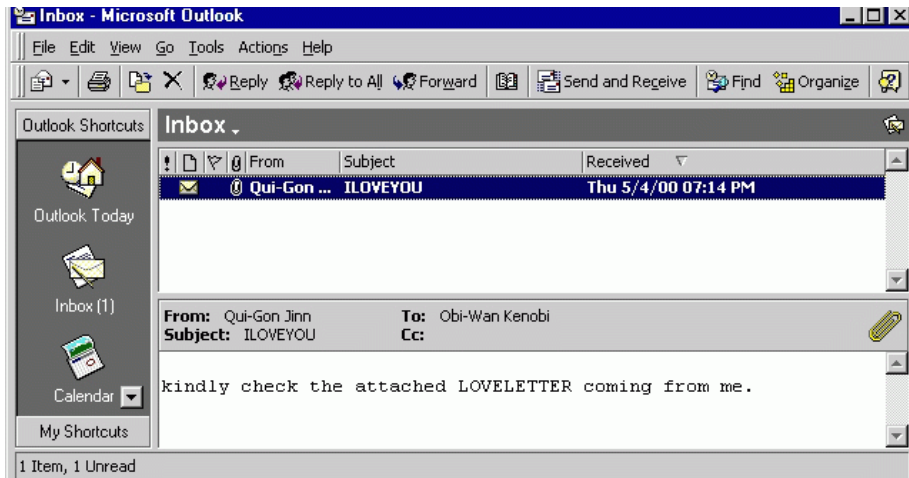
Inbox - Microsoft Outlook

File Edit View Go Tools Actions Help

Reply Reply to All Forward Send and Receive Find Organize

Outlook Shortcuts

Inbox

Outlook Today

Inbox (1)

Calendar

My Shortcuts

| ! | | | | From | Subject | Received |
|---|---|---|---|---|---|---|
| | | | | Qui-Gon ... | ILOVEYOU | Thu 5/4/00 07:14 PM |

From: Qui-Gon Jinn
Subject: ILOVEYOU
To: Obi-Wan Kenobi
Cc:

kindly check the attached LOVELETTER coming from me.

1 Item, 1 Unread